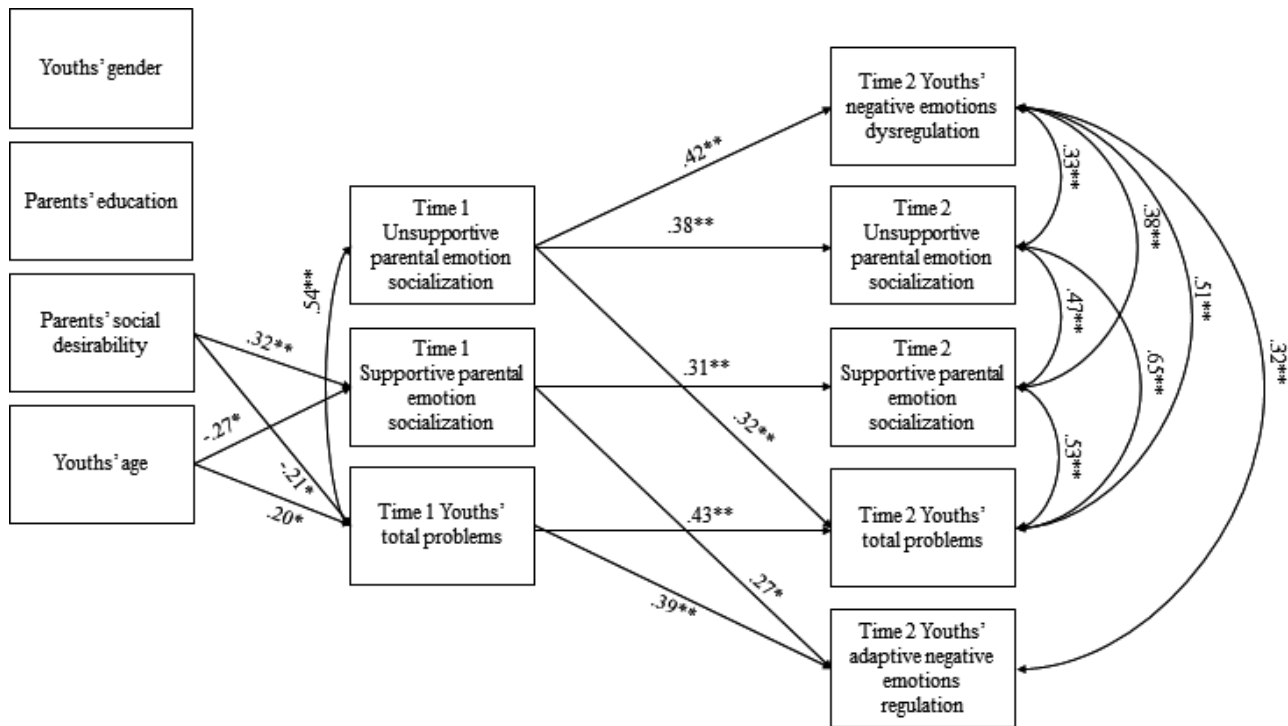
Youths' gender

Parents' education

Parents' social desirability

Youths' age

Time 1 Unsupportive parental emotion socialization

Time 1 Supportive parental emotion socialization

Time 1 Youths' total problems

Time 2 Youths' negative emotions dysregulation

Time 2 Unsupportive parental emotion socialization

Time 2 Supportive parental emotion socialization

Time 2 Youths' total problems

Time 2 Youths' adaptive negative emotions regulation

.54**
.32**
-.27*
-.21*
-.20*
.42**
.38**
.31**
.32**
.43**
.27*
.39**
.33**
.38**
.51**
.32**
.47**
.65**
.53**